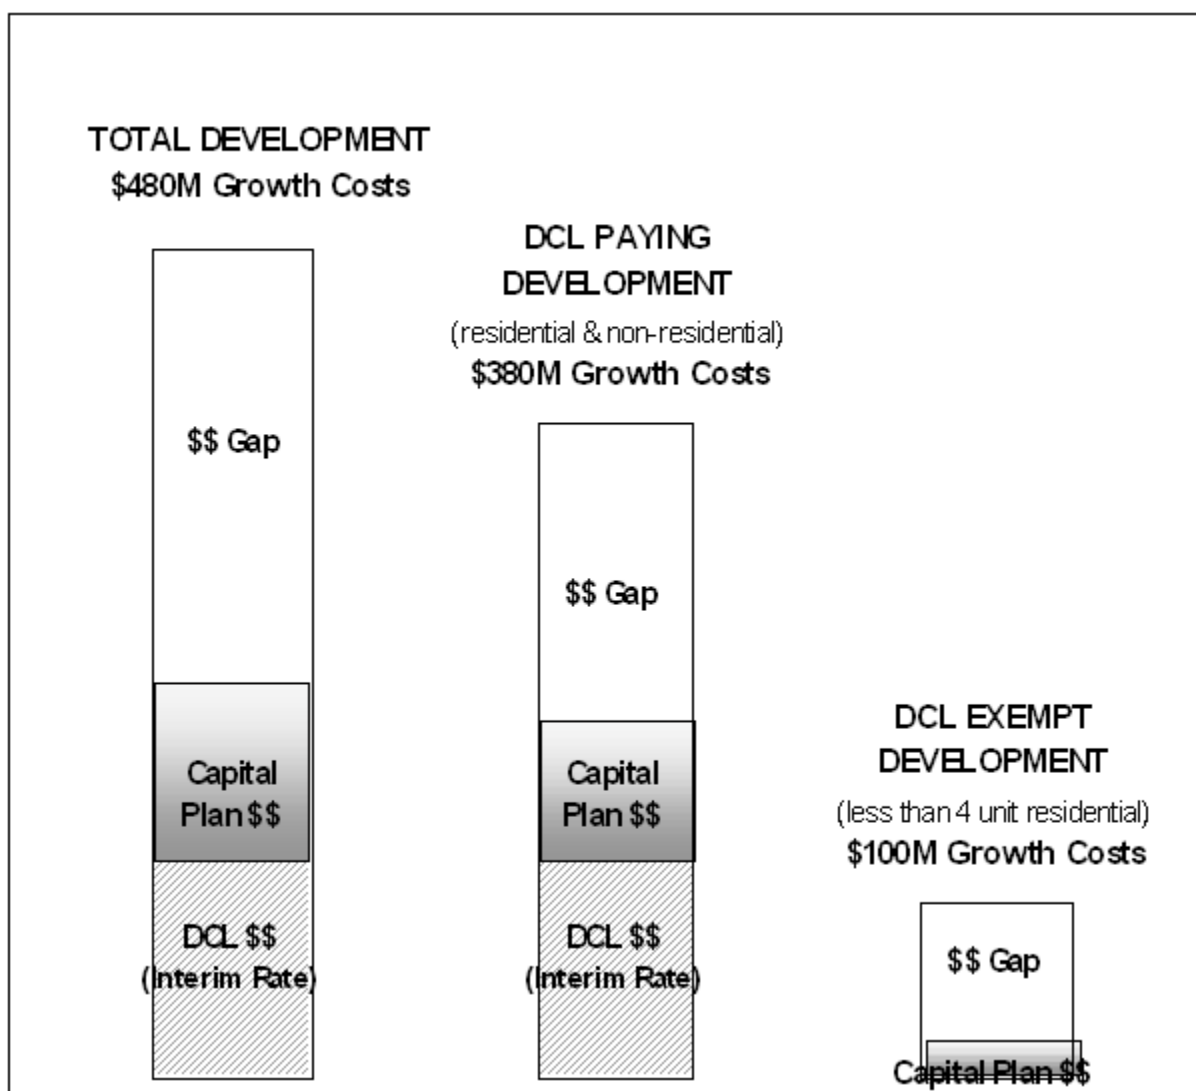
TOTAL DEVELOPMENT
$480M Growth Costs

$$ Gap

Capital Plan $$

DCL $$ (Interim Rate)

DCL PAYING DEVELOPMENT
(residential & non-residential)
$380M Growth Costs

$$ Gap

Capital Plan $$

DCL $$ (Interim Rate)

DCL EXEMPT DEVELOPMENT
(less than 4 unit residential)
$100M Growth Costs

$$ Gap

Capital Plan $$